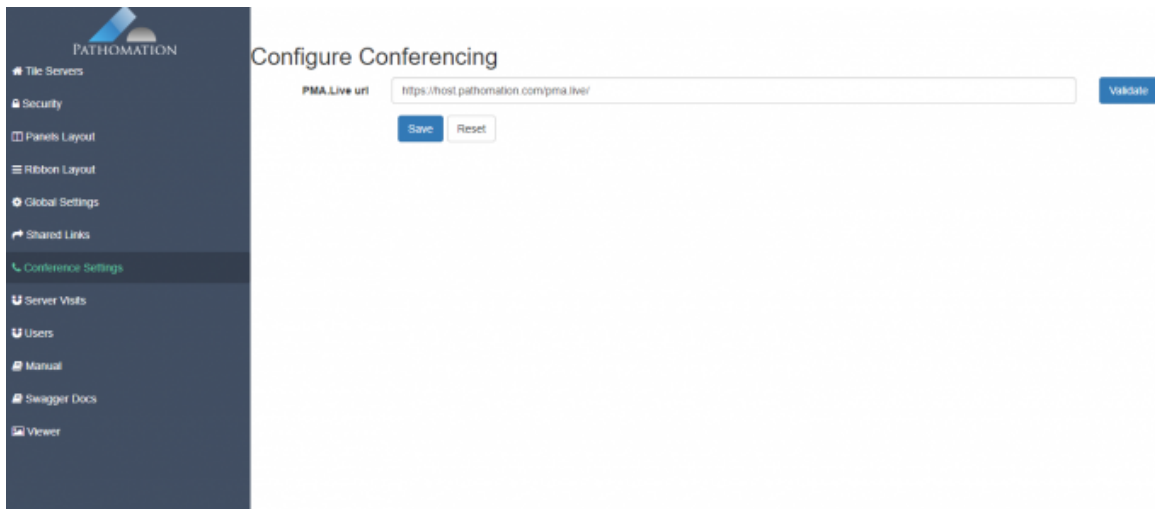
PATHOMATION

Tile Servers

Security

Panels Layout

Ribbon Layout

Global Settings

Shared Links

Conference Settings

Server Visits

Users

Manual

Swagger Docs

Viewer

Configure Conferencing

PMA.Live url https://host.pathomation.com/pma.live/ Validate

Save Reset